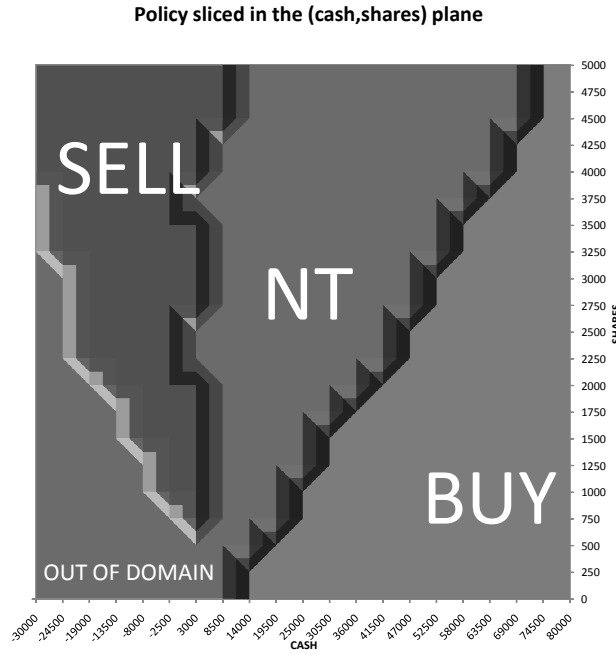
Policy sliced in the (cash,shares) plane

SELL

NT

BUY

OUT OF DOMAIN

5000
4750
4500
4250
4000
3750
3500
3250
3000
2750
2500
2250
2000
1750
1500
1250
1000
750
500
250
0

SHARES

-30000
-24500
-19000
-13500
-8000
-2500
3000
8500
14000
19500
25000
30500
36000
41500
47000
52500
58000
63500
69000
74500
80000

CASH